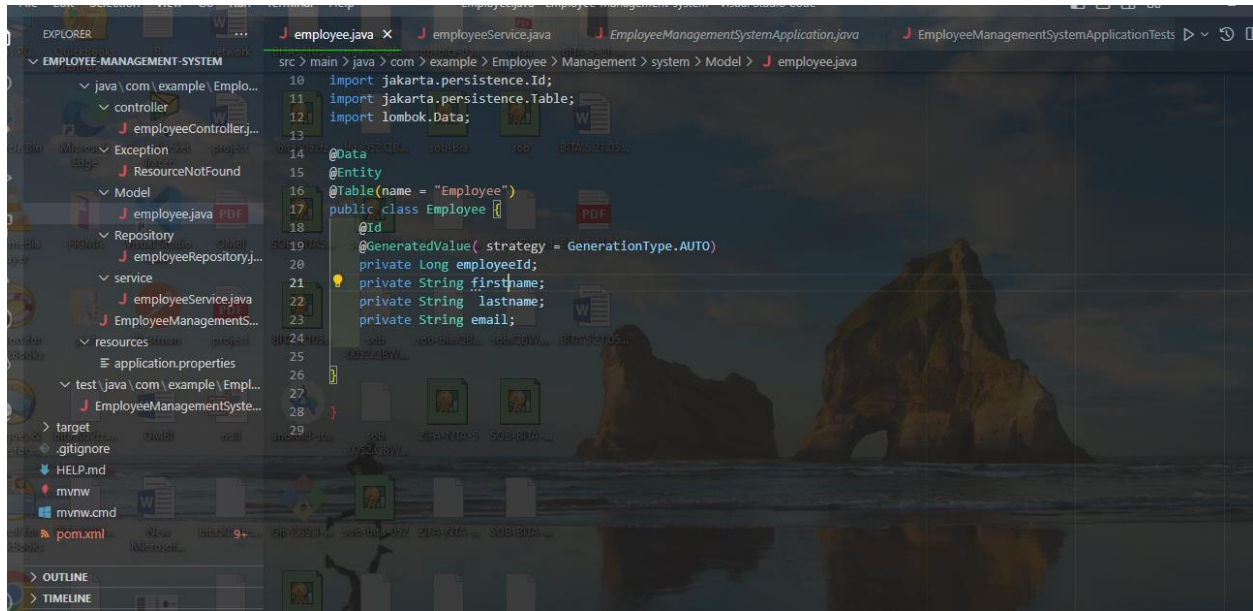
EXPLORER ...
EMPLOYEE-MANAGEMENT-SYSTEM
java \ com \ example \ Emplo...
controller
employeeController.j...
Exception
ResourceNotFound
Model
employee.java
Repository
employeeRepository.j...
service
employeeService.java
EmployeeManagementS...
resources
application.properties
test \ java \ com \ example \ Empl...
EmployeeManagementSyste...
target
.gitignore
HELP.md
mvnw
mvnw.cmd
pom.xml
9+
OUTLINE
TIMELINE

employee.java × employeeService.java EmployeeManagementSystemApplication.java EmployeeManagementSystemApplicationTests

src > main > java > com > example > Employee > Management > system > Model > employee.java

10 import jakarta.persistence.Id;
11 import jakarta.persistence.Table;
12 import lombok.Data;
13
14 @Data
15 @Entity
16 @Table(name = "Employee")
17 public class Employee {
18 @Id
19 @GeneratedValue( strategy = GenerationType.AUTO)
20 private Long employeeId;
21 private String firstname;
22 private String lastname;
23 private String email;
24
25
26 }
27
28 }
29